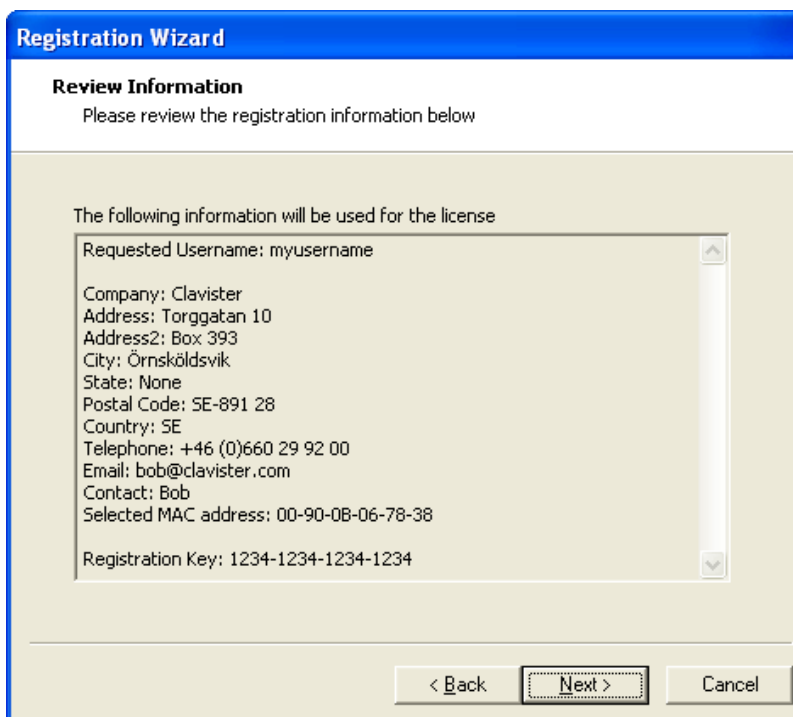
Registration Wizard

Review Information
Please review the registration information below

The following information will be used for the license

Requested Username: myusername

Company: Clavister
Address: Torggatan 10
Address2: Box 393
City: Örnsköldsvik
State: None
Postal Code: SE-891 28
Country: SE
Telephone: +46 (0)660 29 92 00
Email: bob@clavister.com
Contact: Bob
Selected MAC address: 00-90-0B-06-78-38

Registration Key: 1234-1234-1234-1234

< Back
Next >
Cancel